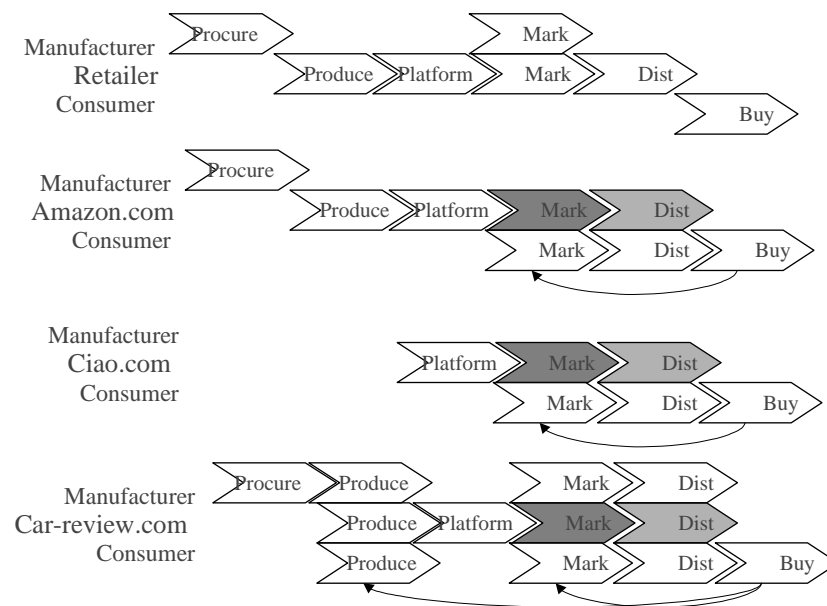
Manufacturer
Retailer
Consumer

Procure
Mark
Produce
Platform
Mark
Dist
Buy

Manufacturer
Amazon.com
Consumer

Procure
Produce
Platform
Mark
Dist
Mark
Dist
Buy

Manufacturer
Ciao.com
Consumer

Platform
Mark
Dist
Mark
Dist
Buy

Manufacturer
Car-review.com
Consumer

Procure
Produce
Mark
Dist
Produce
Platform
Mark
Dist
Produce
Mark
Dist
Buy